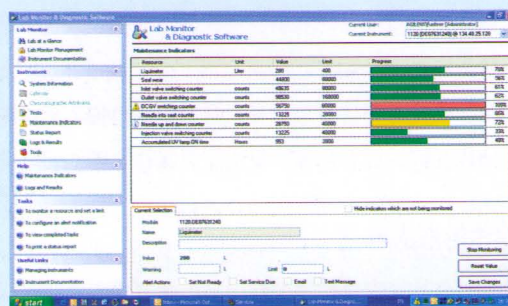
Lab Monitor & Diagnostic Software

Lab Monitor
Lab at a Glance
Lab Monitor Management
Instrument Documentation

Instruments
System Information
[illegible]
Chromatographic Attributes
Tests
Maintenance Indicators
Status Report
Logs & Results
Tools

Help
Maintenance Indicators
Logs and Results

Tasks
To monitor a resource and set a limit
To configure an alert notification
To view completed tasks
To print a status report

Useful Links
Managing instruments
Instrument Documentation

Lab Monitor & Diagnostic Software

Current User: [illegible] (Administrator)
Current Instrument: 1120 (DE87631240) @ 134.40.25.120

Maintenance Indicators

| Resource | Unit | Value | Limit | Progress | |
|---|---|---|---|---|---|
| Liquinator | Liter | 280 | 400 | | 70% |
| Seal wear | | 44800 | 60000 | | 78% |
| Inlet valve switching counter | counts | 48635 | 80000 | | 61% |
| Outlet valve switching counter | counts | 98530 | 160000 | | 62% |
| DCSV switching counter | counts | 56750 | 60000 | | 100% |
| Needle into seat counter | counts | 13225 | 20000 | | 66% |
| Needle up and down counter | counts | 28970 | 40000 | | 72% |
| Injection valve switching counter | counts | 13225 | 40000 | | 33% |
| Accumulated UV lamp ON time | Hours | 953 | 2000 | | 48% |

Current Selection
Hide indicators which are not being monitored
Module: 1120 (DE87631240)
Name: Liquinator
Description
Value: 280 L
Warning L Limit 400 L
Alert Actions: Set Not Ready Set Service Due Email Text Message
Stop Monitoring
Reset Value
Save Changes

start